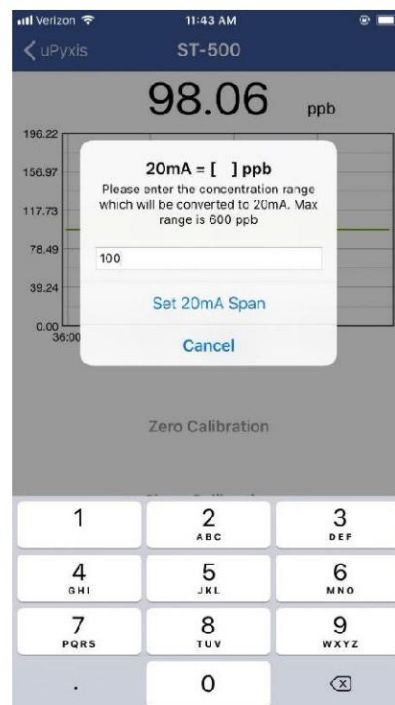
Verizon
11:43 AM
uPyxis
ST-500
98.06 ppb
196.22
156.97
117.73
78.49
39.24
0.00
36:00

20mA = [ ] ppb
Please enter the concentration range which will be converted to 20mA. Max range is 600 ppb

100

Set 20mA Span

Cancel

Zero Calibration

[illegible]

1
2 ABC
3 DEF
4 GHI
5 JKL
6 MNO
7 PQRS
8 TUV
9 WXYZ
.
0